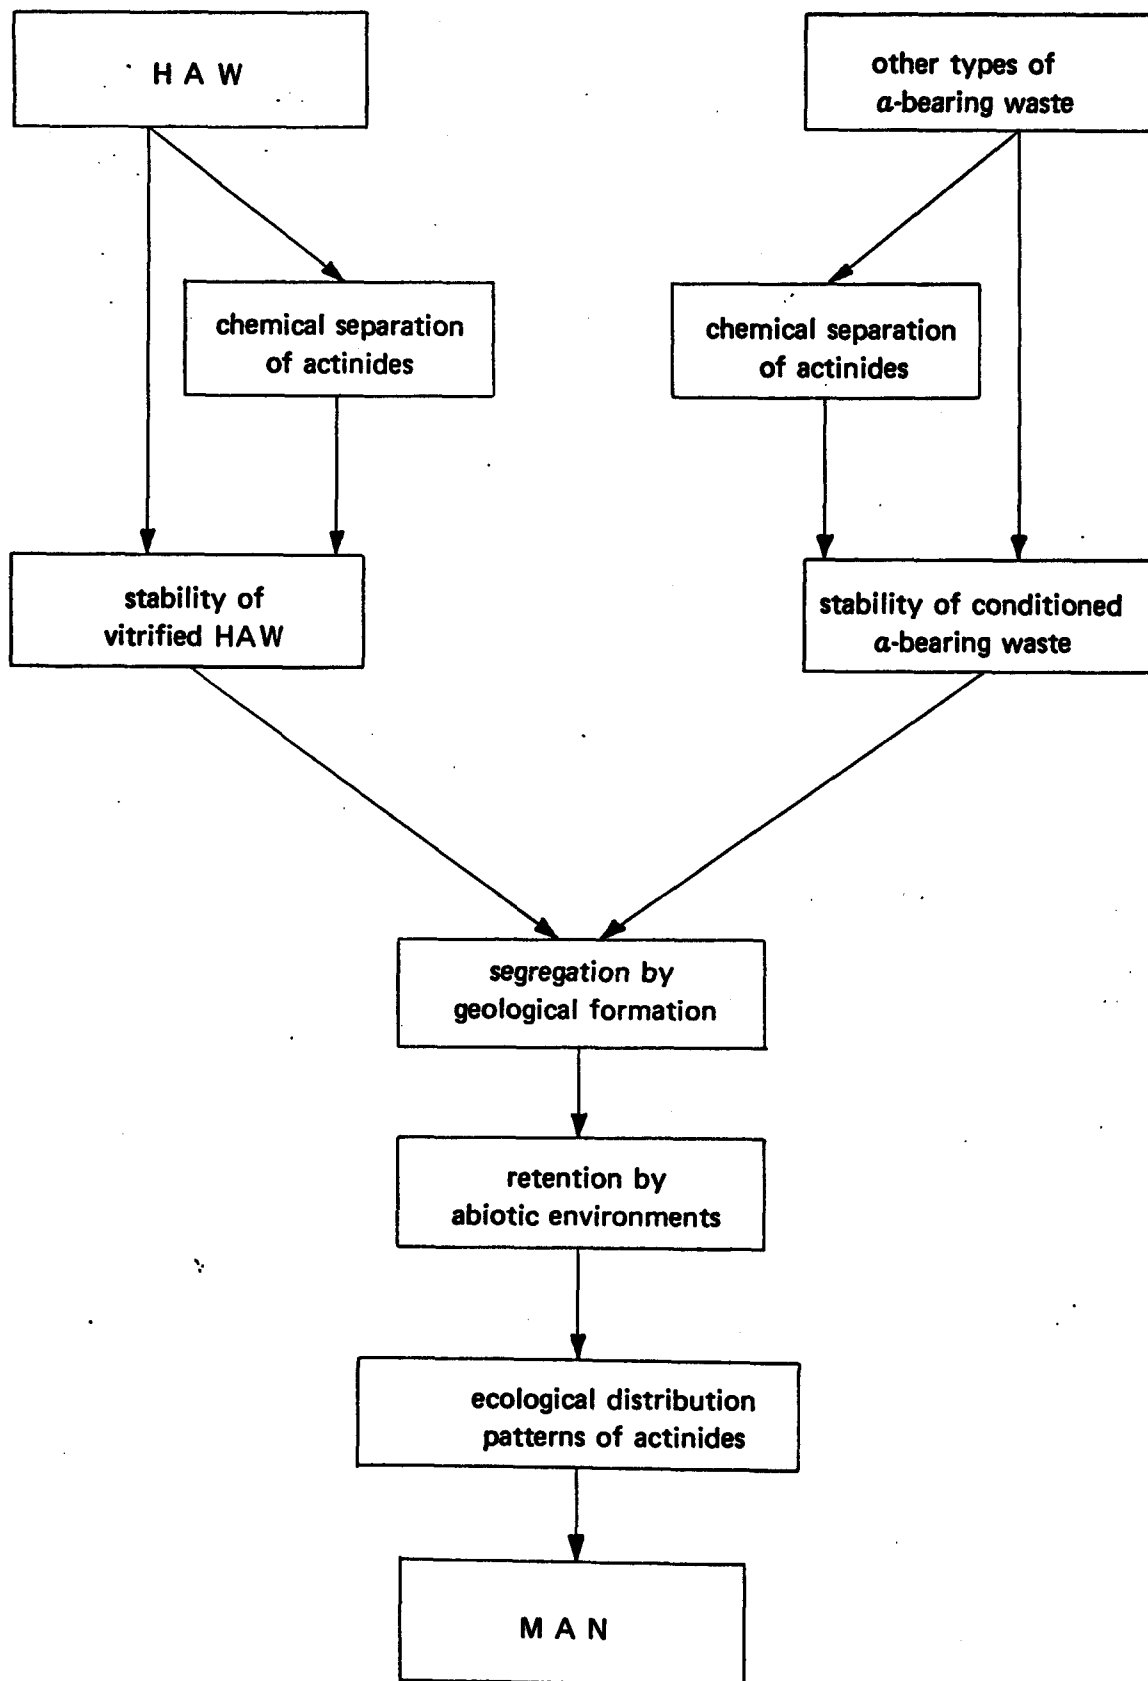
H A W

other types of $\alpha$-bearing waste

chemical separation of actinides

chemical separation of actinides

stability of vitrified HAW

stability of conditioned $\alpha$-bearing waste

segregation by geological formation

retention by abiotic environments

ecological distribution patterns of actinides

M A N